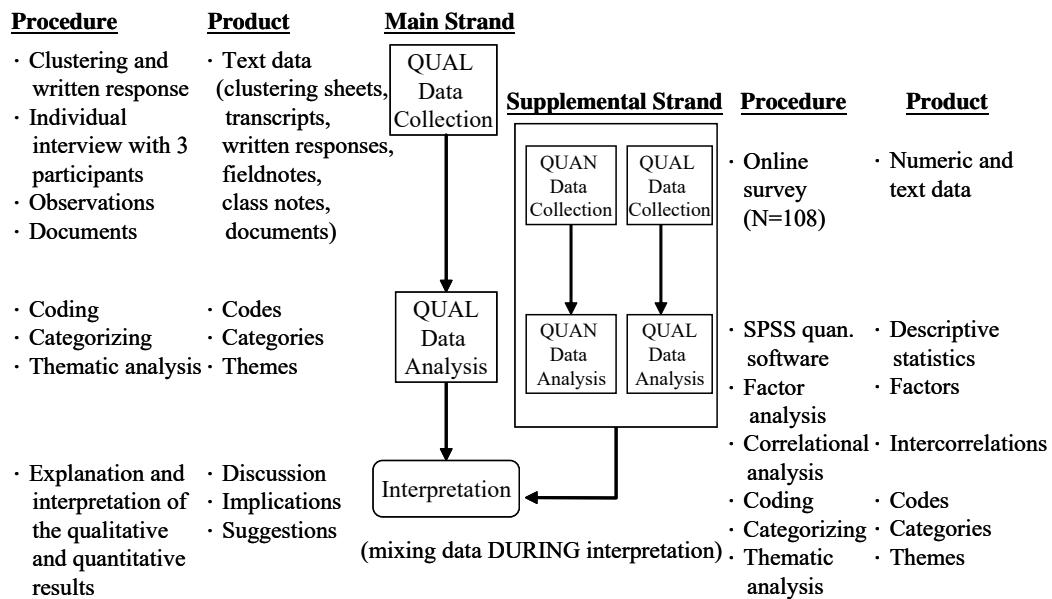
Procedure

· Clustering and written response
· Individual interview with 3 participants
· Observations
· Documents

· Coding
· Categorizing
· Thematic analysis

· Explanation and interpretation of the qualitative and quantitative results

Product

· Text data (clustering sheets, transcripts, written responses, fieldnotes, class notes, documents)

· Codes
· Categories
· Themes

· Discussion
· Implications
· Suggestions

Main Strand

QUAL Data Collection

QUAL Data Analysis

Interpretation

(mixing data DURING interpretation)

Supplemental Strand

QUAN Data Collection

QUAL Data Collection

QUAN Data Analysis

QUAL Data Analysis

Procedure

· Online survey (N=108)

· SPSS quan. software
· Factor analysis
· Correlational analysis
· Coding
· Categorizing
· Thematic analysis

Product

· Numeric and text data

· Descriptive statistics
· Factors
· Intercorrelations
· Codes
· Categories
· Themes